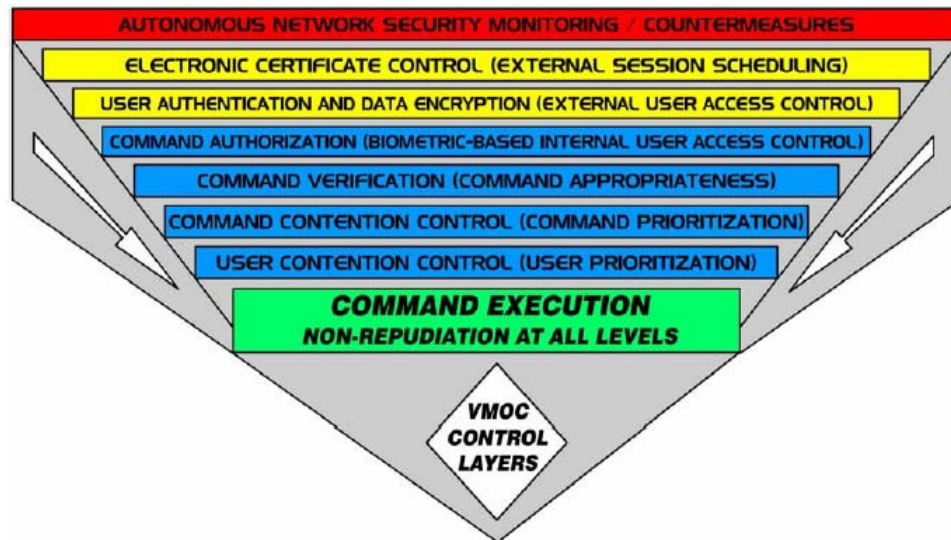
AUTONOMOUS NETWORK SECURITY MONITORING / COUNTERMEASURES

ELECTRONIC CERTIFICATE CONTROL (EXTERNAL SESSION SCHEDULING)

USER AUTHENTICATION AND DATA ENCRYPTION (EXTERNAL USER ACCESS CONTROL)

COMMAND AUTHORIZATION (BIOMETRIC-BASED INTERNAL USER ACCESS CONTROL)

COMMAND VERIFICATION (COMMAND APPROPRIATENESS)

COMMAND CONTENTION CONTROL (COMMAND PRIORITIZATION)

USER CONTENTION CONTROL (USER PRIORITIZATION)

COMMAND EXECUTION
NON-REPUDIATION AT ALL LEVELS

VMOC CONTROL LAYERS